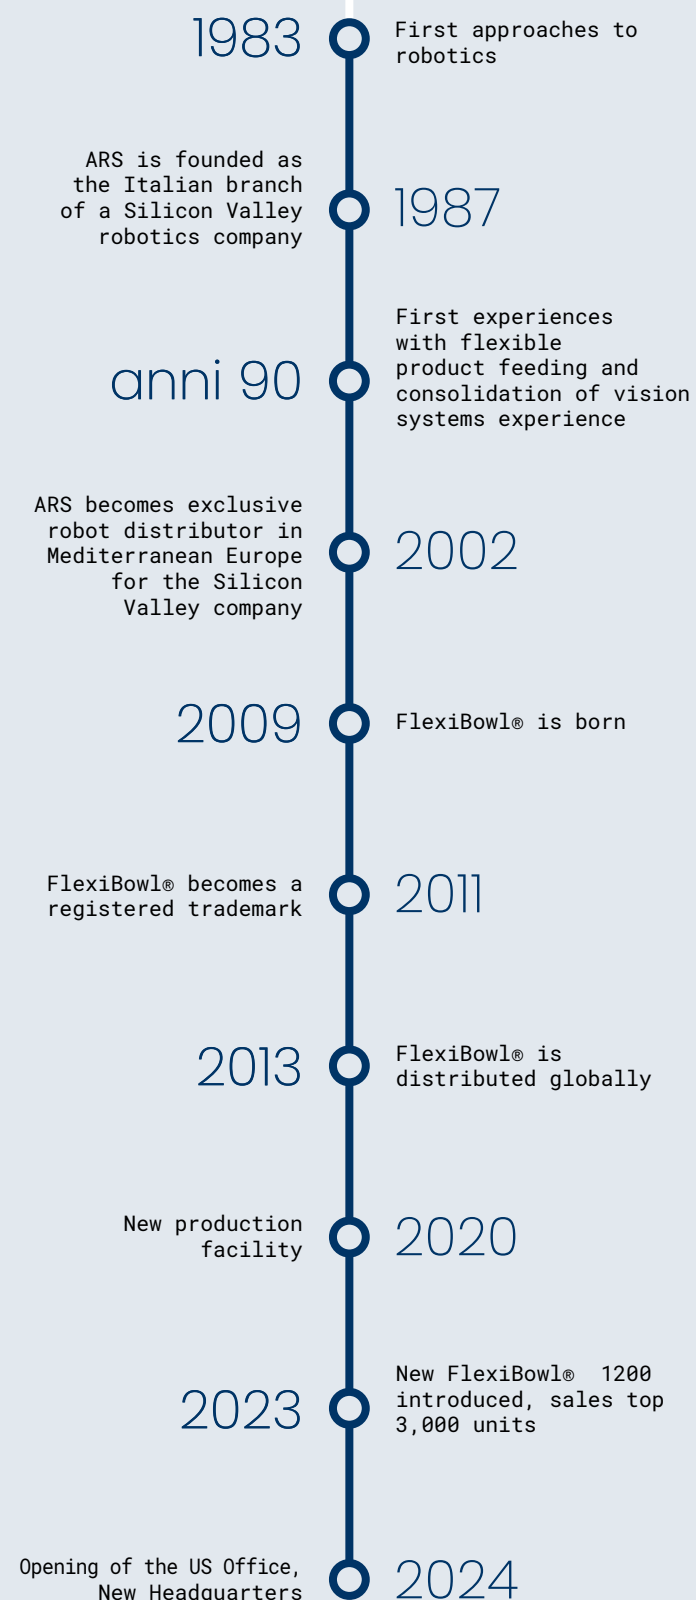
1983

First approaches to robotics

ARS is founded as the Italian branch of a Silicon Valley robotics company

1987

First experiences with flexible product feeding and consolidation of vision systems experience

anni 90

ARS becomes exclusive robot distributor in Mediterranean Europe for the Silicon Valley company

2002

2009

FlexiBowl® is born

FlexiBowl® becomes a registered trademark

2011

2013

FlexiBowl® is distributed globally

New production facility

2020

New FlexiBowl® 1200 introduced, sales top 3,000 units

2023

Opening of the US Office, New Headquarters

2024